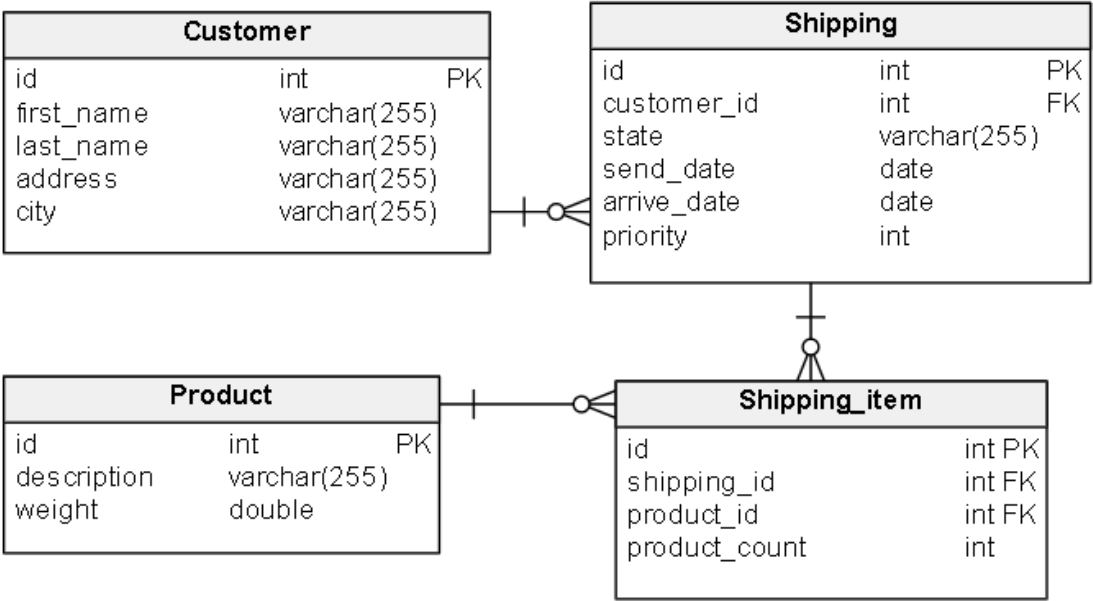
Customer

| | | |
|---|---|---|
| id | int | PK |
| first_name | varchar(255) | |
| last_name | varchar(255) | |
| address | varchar(255) | |
| city | varchar(255) | |

Shipping

| | | |
|---|---|---|
| id | int | PK |
| customer_id | int | FK |
| state | varchar(255) | |
| send_date | date | |
| arrive_date | date | |
| priority | int | |

Product

| | | |
|---|---|---|
| id | int | PK |
| description | varchar(255) | |
| weight | double | |

Shipping_item

| | |
|---|---|
| id | int PK |
| shipping_id | int FK |
| product_id | int FK |
| product_count | int |